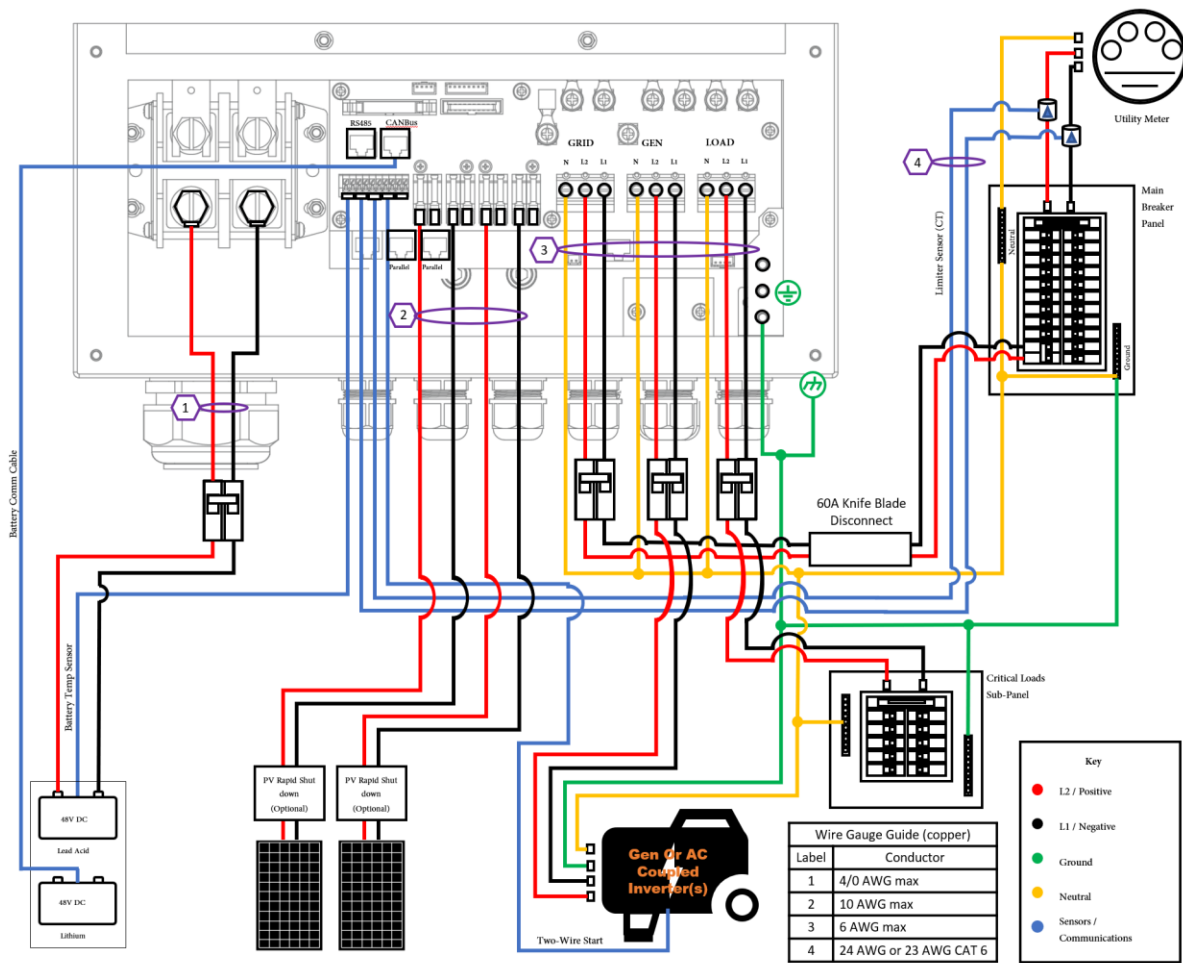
RS485 CANBus

GRID GEN LOAD

N L2 L1 N L2 L1 N L2 L1

Parallel Parallel

1

2

3

4

Utility Meter

Main Breaker Panel

Neutral

Ground

Limiter Sensor (CT)

Battery Comm Cable

Battery Temp Sensor

60A Knife Blade Disconnect

Critical Loads Sub-Panel

PV Rapid Shut down (Optional)

PV Rapid Shut down (Optional)

48V DC

Lead Acid

48V DC

Lithium

Gen Or AC Coupled Inverter(s)

Two-Wire Start

| Wire Gauge Guide (copper) | |
|---|---|
| Label | Conductor |
| 1 | 4/0 AWG max |
| 2 | 10 AWG max |
| 3 | 6 AWG max |
| 4 | 24 AWG or 23 AWG CAT 6 |

Key

L2 / Positive

L1 / Negative

Ground

Neutral

Sensors / Communications